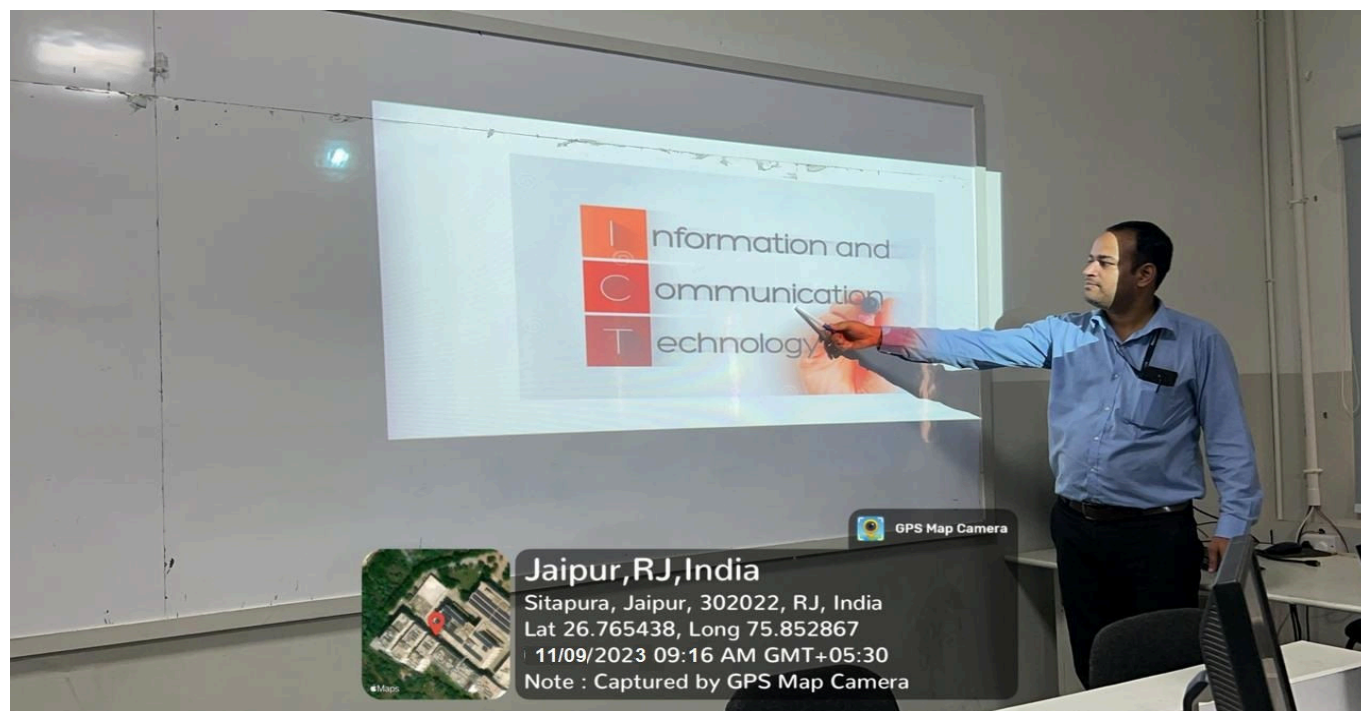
I nformation and
C ommunication
T echnology

GPS Map Camera

Maps

Jaipur,RJ,India
Sitapura, Jaipur, 302022, RJ, India
Lat 26.765438, Long 75.852867
11/09/2023 09:16 AM GMT+05:30
Note : Captured by GPS Map Camera